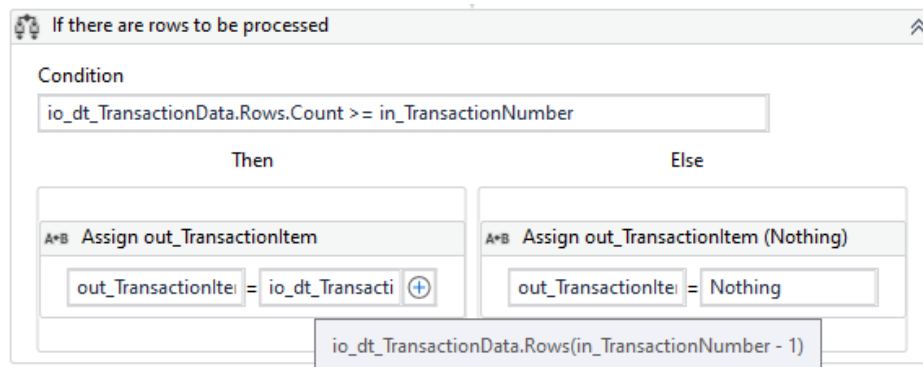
If there are rows to be processed

Condition

io_dt_TransactionData.Rows.Count >= in_TransactionNumber

Then

Else

A+B Assign out_TransactionItem

out_TransactionIte = io_dt_Transacti

A+B Assign out_TransactionItem (Nothing)

out_TransactionIte = Nothing

io_dt_TransactionData.Rows(in_TransactionNumber - 1)